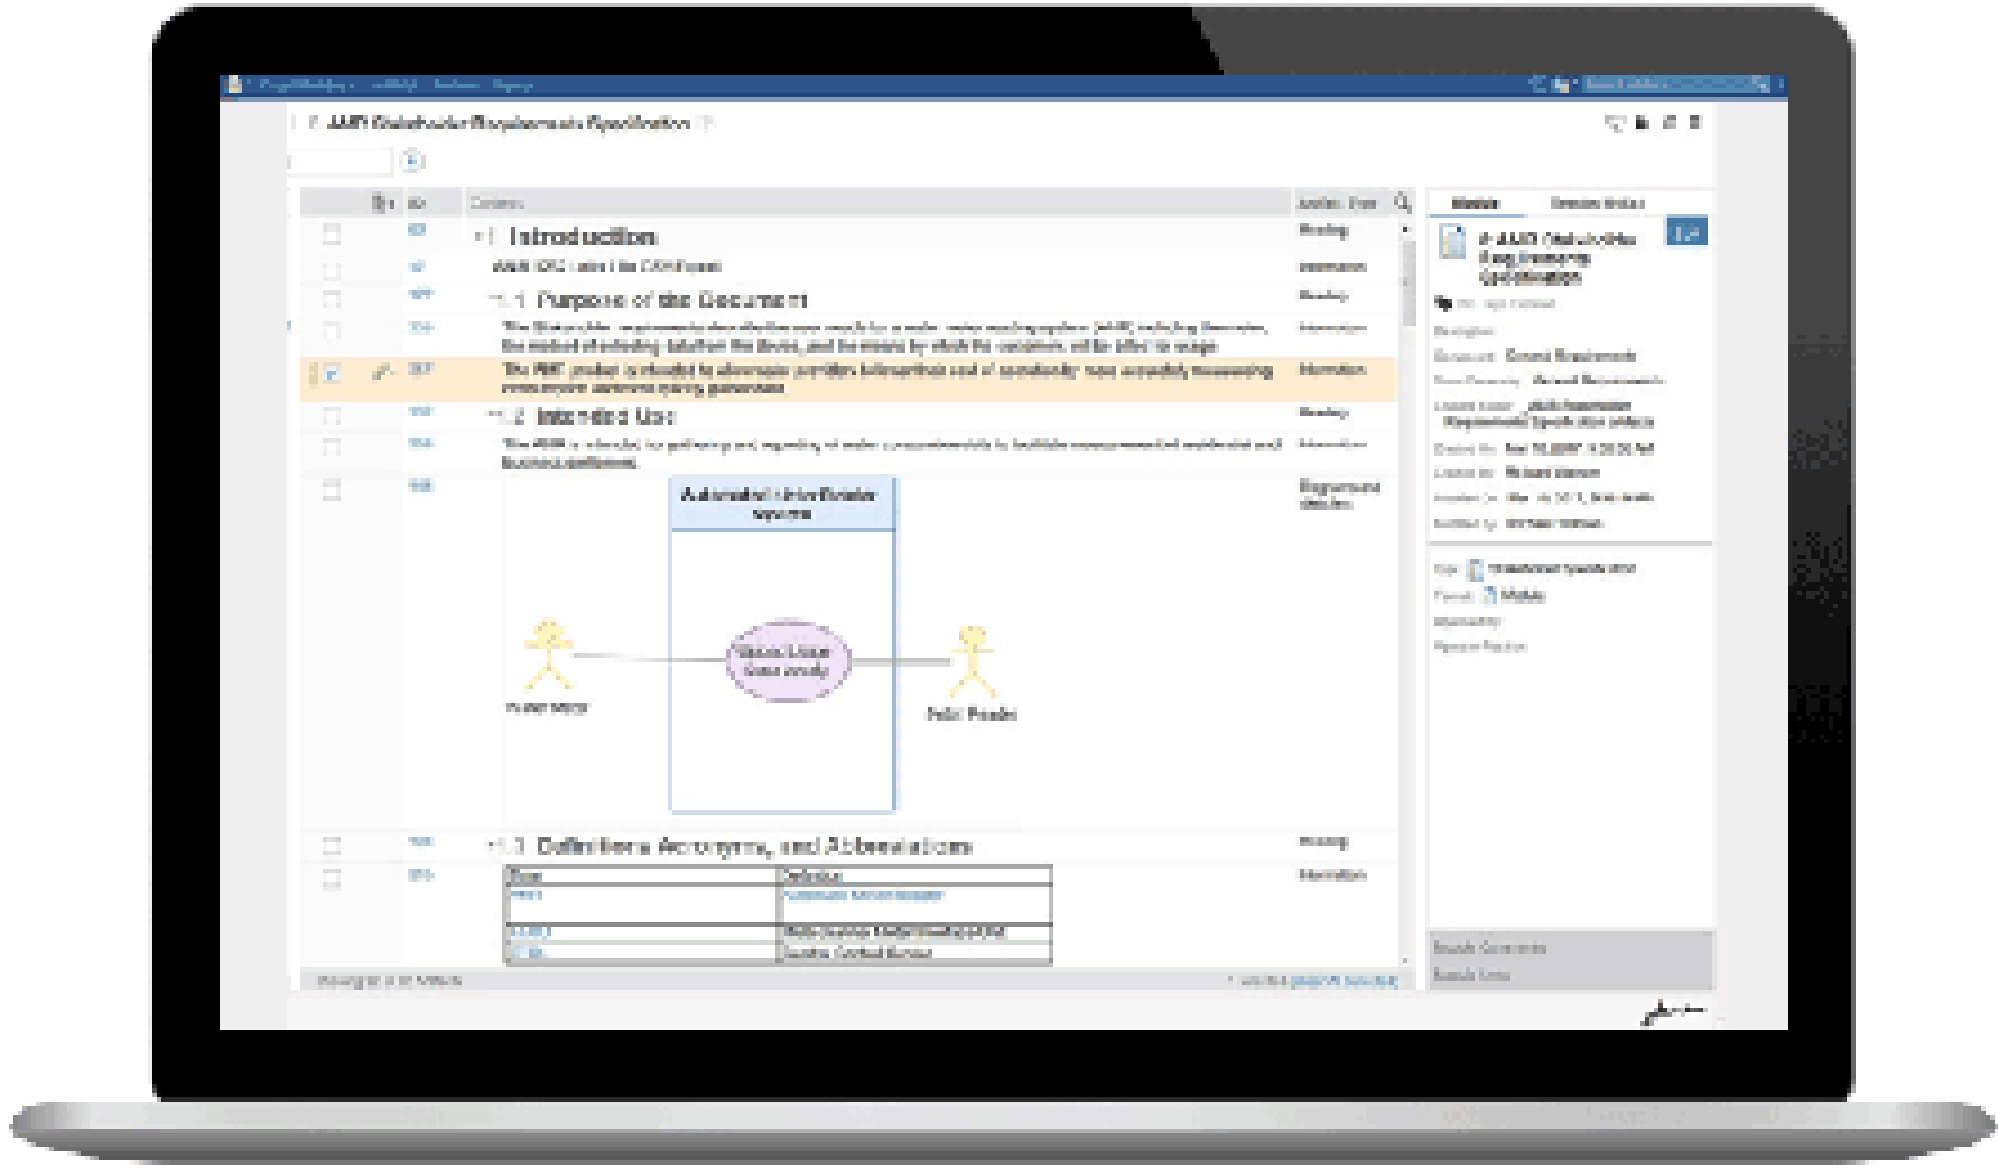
AMR Stakeholder Requirements Specification

Contents

1 Introduction

AMR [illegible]

1.1 Purpose of the Document

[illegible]

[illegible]

1.2 Intended Use

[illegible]

Automated Meter Reader System

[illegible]

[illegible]

Field Reader

1.3 Definitions, Acronyms, and Abbreviations

| Term | Definition |
|---|---|
| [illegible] | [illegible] |
| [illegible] | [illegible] |
| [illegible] | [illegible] |

Module

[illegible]

AMR Stakeholder Requirements Specification